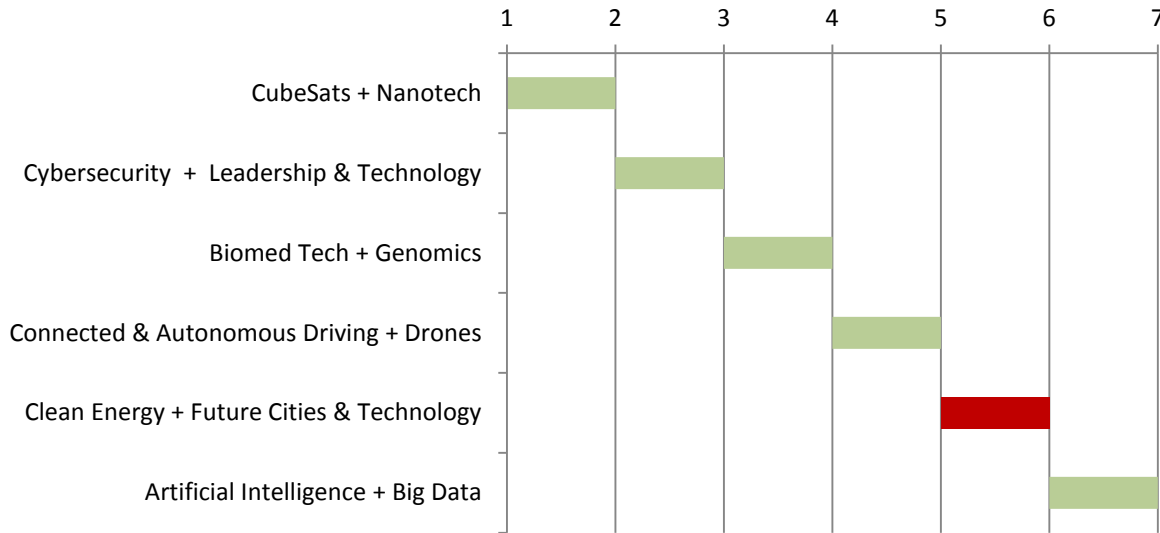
1 2 3 4 5 6 7

CubeSats + Nanotech

Cybersecurity + Leadership & Technology

Biomed Tech + Genomics

Connected & Autonomous Driving + Drones

Clean Energy + Future Cities & Technology

Artificial Intelligence + Big Data